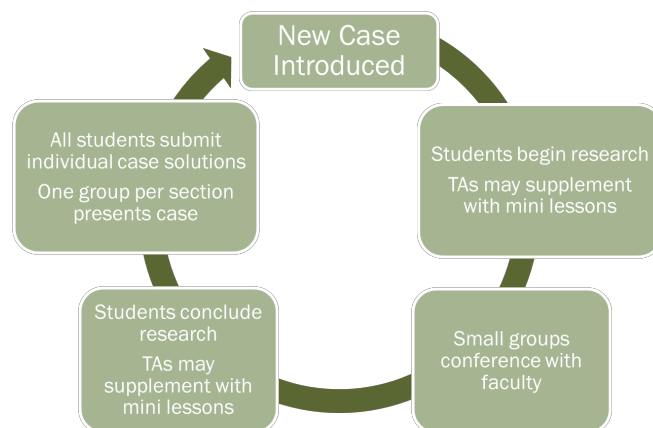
New Case Introduced

Students begin research

TAs may supplement with mini lessons

Small groups conference with faculty

Students conclude research

TAs may supplement with mini lessons

All students submit individual case solutions

One group per section presents case